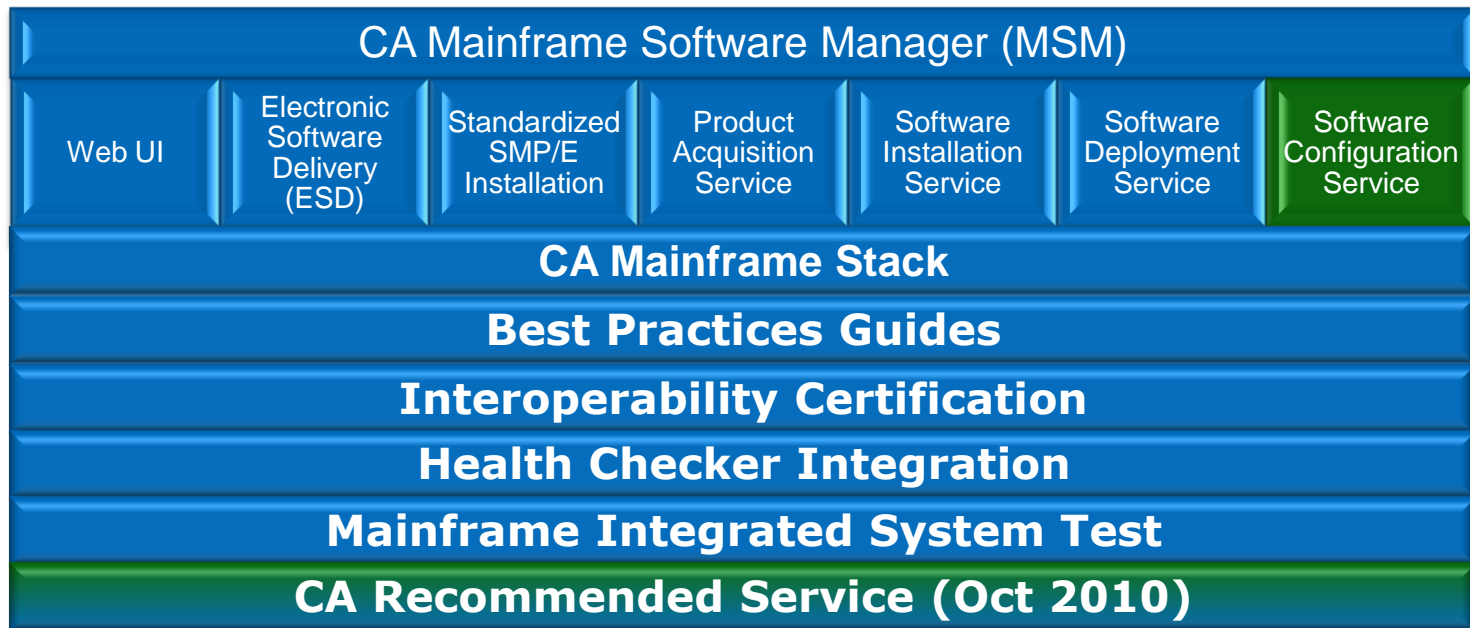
CA Mainframe Software Manager (MSM)

Web UI

Electronic Software Delivery (ESD)

Standardized SMP/E Installation

Product Acquisition Service

Software Installation Service

Software Deployment Service

Software Configuration Service

CA Mainframe Stack

Best Practices Guides

Interoperability Certification

Health Checker Integration

Mainframe Integrated System Test

CA Recommended Service (Oct 2010)